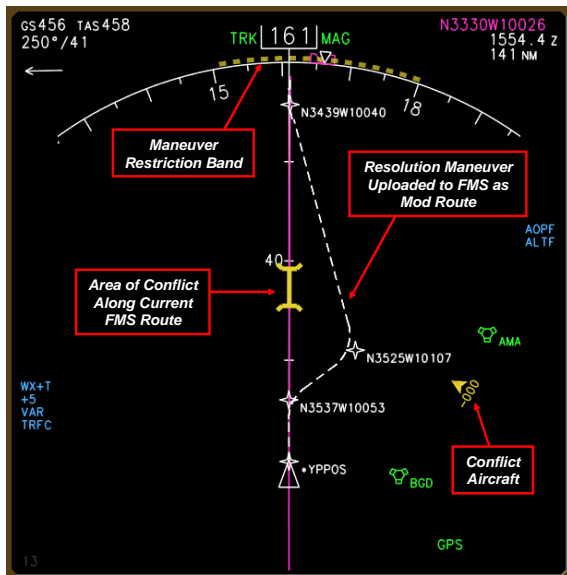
GS456 TAS458
250°/41

TRK 161 MAG

N3330W10026
1554.4 z
141 NM

15

18

N3439W10040

Maneuver Restriction Band

Resolution Maneuver Uploaded to FMS as Mod Route

AOPF
ALTF

40

Area of Conflict Along Current FMS Route

AMA

N3525W10107

WX+T
+5
VAR
TRFC

N3537W10053

000

•YPPOS

Conflict Aircraft

BGD

GPS

13